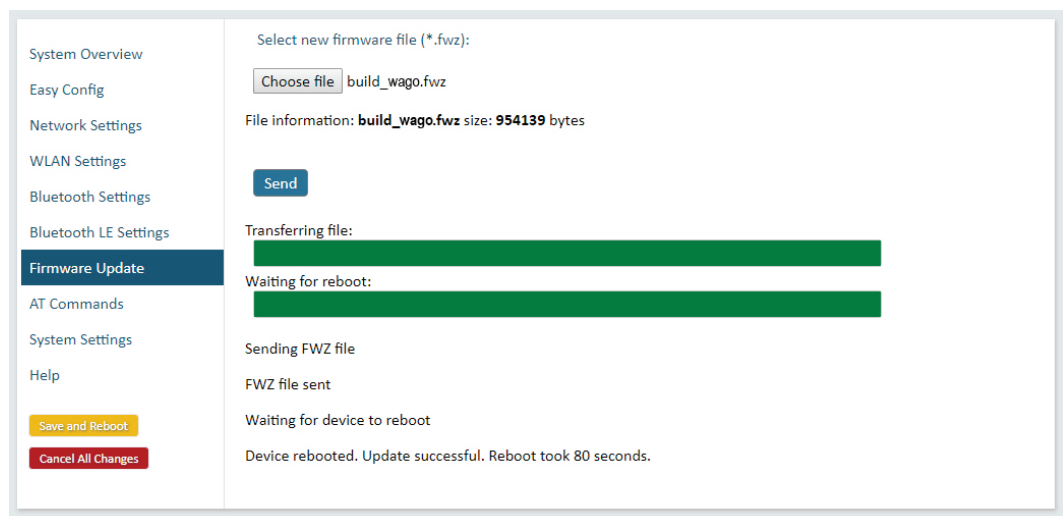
System Overview
Easy Config
Network Settings
WLAN Settings
Bluetooth Settings
Bluetooth LE Settings
Firmware Update
AT Commands
System Settings
Help

Save and Reboot
Cancel All Changes

Select new firmware file (*.fwz):

Choose file build_wago.fwz

File information: **build_wago.fwz** size: **954139** bytes

Send

Transferring file:

Waiting for reboot:

Sending FWZ file

FWZ file sent

Waiting for device to reboot

Device rebooted. Update successful. Reboot took 80 seconds.